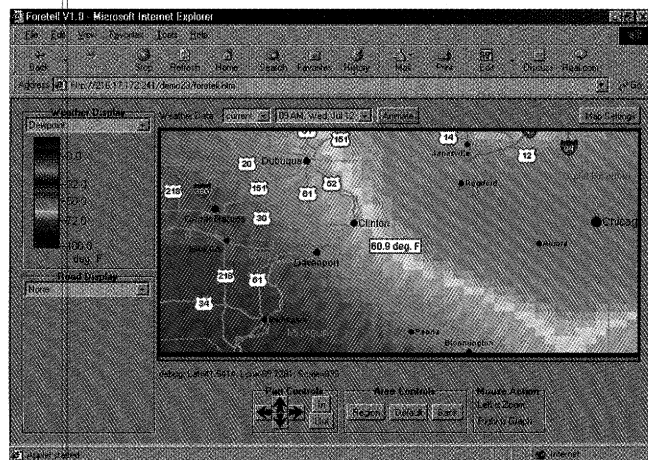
Foretell V1.0 - Microsoft Internet Explorer

File Edit View Favorites Tools Help

Back Stop Refresh Home Search Favorites History Mail Print Edit Discuss RealJukebox

Address http://216.17.172.241/demo23/foretell.htm Go

Weather Display

Dewpoint

0.0
22.0
50.0
72.0
100.0
deg. F

Road Display

None

Weather Data current 09 AM, Wed Jul 12 Animate

Map Settings

151 14 12 20 Dubuque Rockford 218 151 61 52 Cedar Rapids 30 Clinton Chicago Iowa City Davenport 60.9 deg. F Aurora 218 61 34 Burlington Peoria Bloomington

Debug: Lat=41.5816, Lon=-90.2085, Screen=33

Pan Controls In Out

Area Controls Region Default Back

Mouse Action Left - Zoom Right - Graph

Applet started Internet